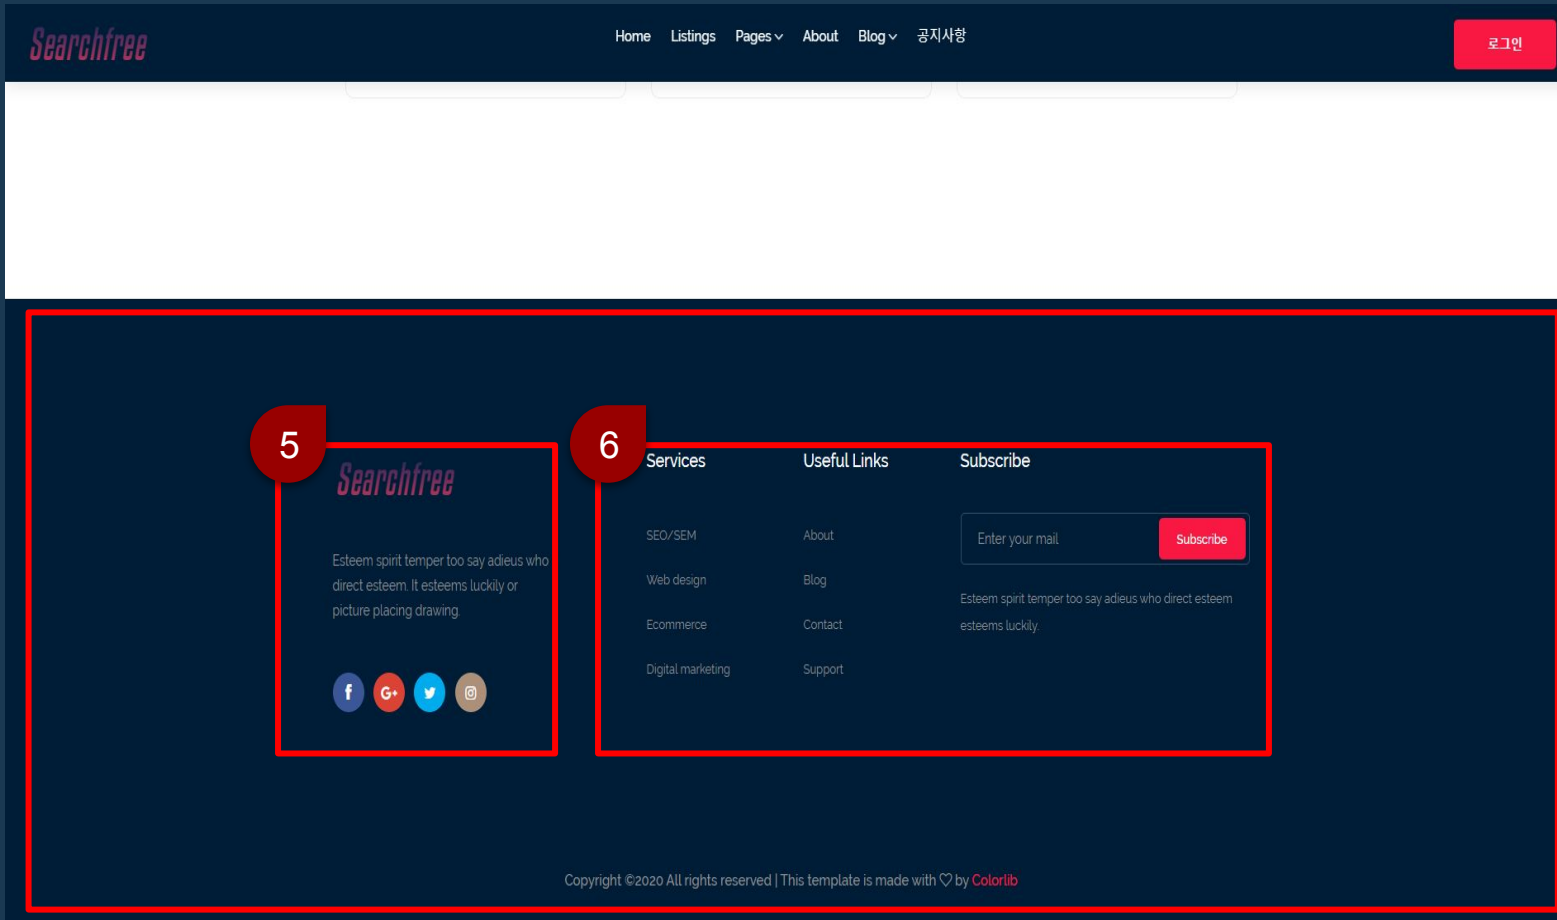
Searchfree

Home Listings Pages About Blog 공지사항

로그인

5

Searchfree

Esteem spirit temper too say adieus who direct esteem. It esteems luckily or picture placing drawing.

6

Services

SEO/SEM

Web design

Ecommerce

Digital marketing

Useful Links

About

Blog

Contact

Support

Subscribe

Enter your mail

Subscribe

Esteem spirit temper too say adieus who direct esteem esteems luckily.

Copyright ©2020 All rights reserved | This template is made with ♡ by Colorlib